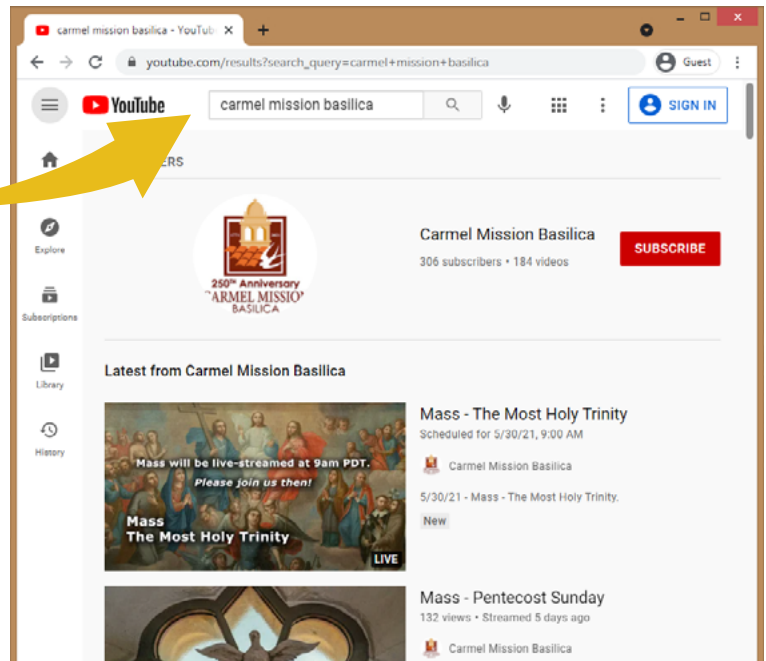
carmel mission basilica - YouTub ×
+
youtube.com/results?search_query=carmel+mission+basilica
Guest
YouTube
carmel mission basilica
SIGN IN
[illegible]ERS
Explore
Subscriptions
Library
History
250th Anniversary
CARMEL MISSIO
BASILICA
Carmel Mission Basilica
306 subscribers • 184 videos
SUBSCRIBE
Latest from Carmel Mission Basilica
Mass will be live-streamed at 9am PDT.
Please join us then!
Mass
The Most Holy Trinity
LIVE
Mass - The Most Holy Trinity
Scheduled for 5/30/21, 9:00 AM
Carmel Mission Basilica
5/30/21 - Mass - The Most Holy Trinity.
New
Mass - Pentecost Sunday
132 views • Streamed 5 days ago
Carmel Mission Basilica